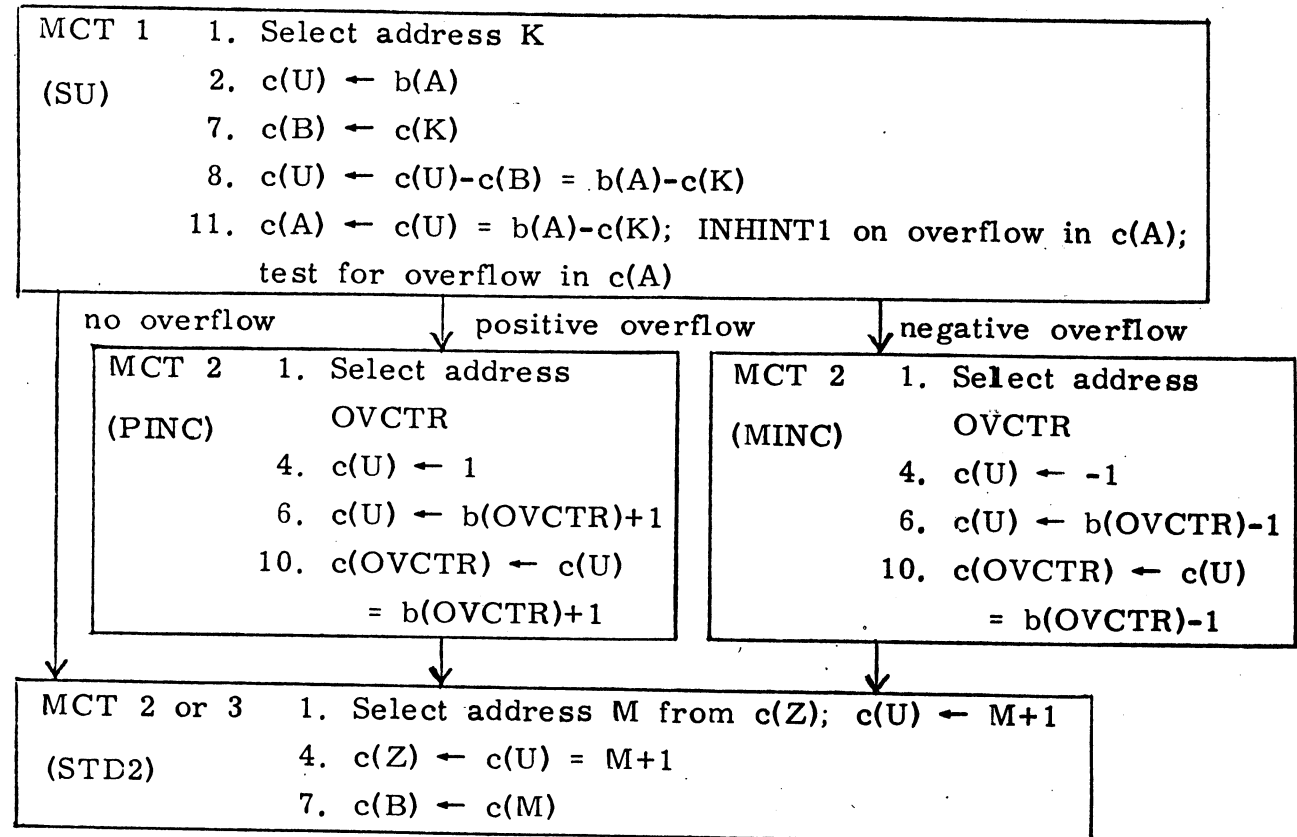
MCT 1
(SU)
1. Select address K
2. $c(U) \leftarrow b(A)$
7. $c(B) \leftarrow c(K)$
8. $c(U) \leftarrow c(U)-c(B) = b(A)-c(K)$
11. $c(A) \leftarrow c(U) = b(A)-c(K)$; INHINT1 on overflow in $c(A)$; test for overflow in $c(A)$

no overflow

positive overflow

MCT 2
(PINC)
1. Select address OVCTR
4. $c(U) \leftarrow 1$
6. $c(U) \leftarrow b(OVCTR)+1$
10. $c(OVCTR) \leftarrow c(U) = b(OVCTR)+1$

negative overflow

MCT 2
(MINC)
1. Select address OVCTR
4. $c(U) \leftarrow -1$
6. $c(U) \leftarrow b(OVCTR)-1$
10. $c(OVCTR) \leftarrow c(U) = b(OVCTR)-1$

MCT 2 or 3
(STD2)
1. Select address M from $c(Z)$; $c(U) \leftarrow M+1$
4. $c(Z) \leftarrow c(U) = M+1$
7. $c(B) \leftarrow c(M)$